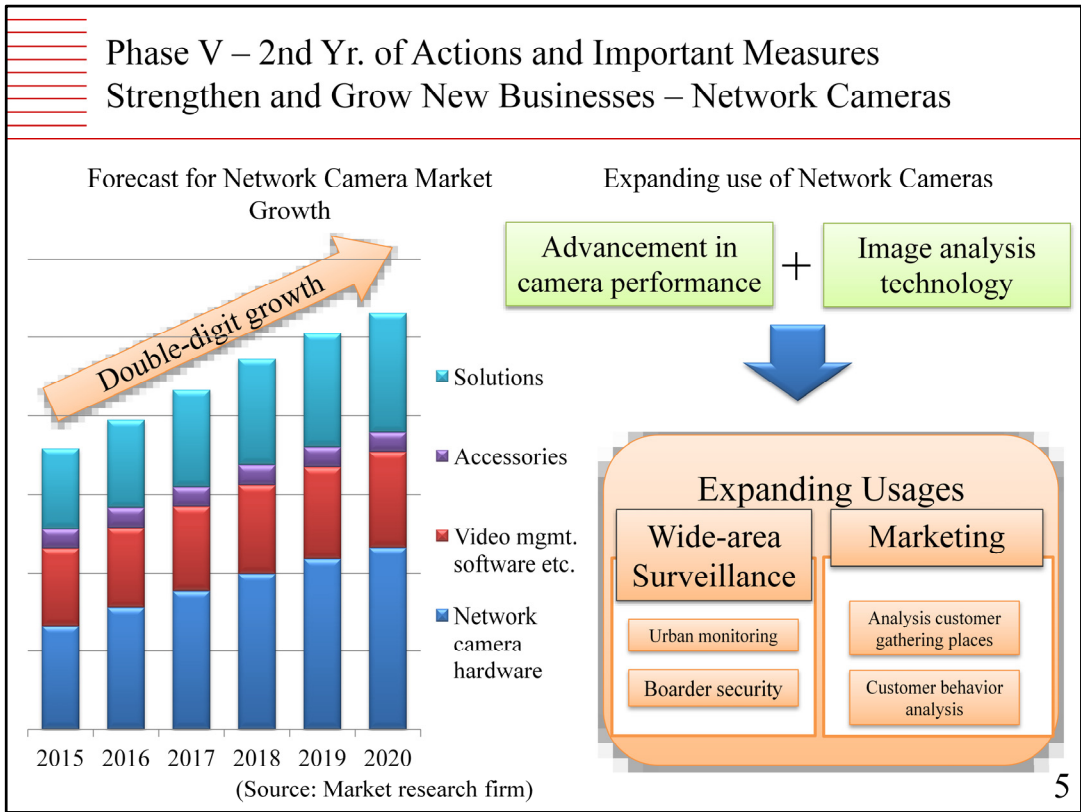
Phase V – 2nd Yr. of Actions and Important Measures
Strengthen and Grow New Businesses – Network Cameras

Forecast for Network Camera Market Growth

Double-digit growth

Solutions

Accessories

Video mgmt. software etc.

Network camera hardware

2015 2016 2017 2018 2019 2020

(Source: Market research firm)

Expanding use of Network Cameras

Advancement in camera performance

+

Image analysis technology

Expanding Usages

Wide-area Surveillance

Urban monitoring

Boarder security

Marketing

Analysis customer gathering places

Customer behavior analysis

5